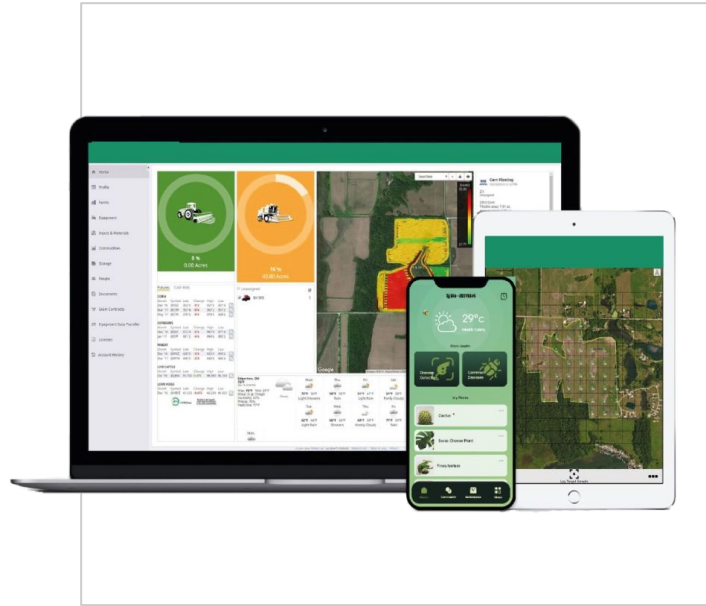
Home
Profile
Farms
Equipment
Inputs & Materials
Commodities
Storage
People
Documents
Grain Contracts
Equipment Data Transfer
Licenses
Account Billing

0 %
0.00 Acres

16 %
40.00 Acres

Futures
Cash Bids

CORN
SOYBEANS
WHEAT

Corn Planting

Google

29°C

Cactus
Snake Plant
Flowers